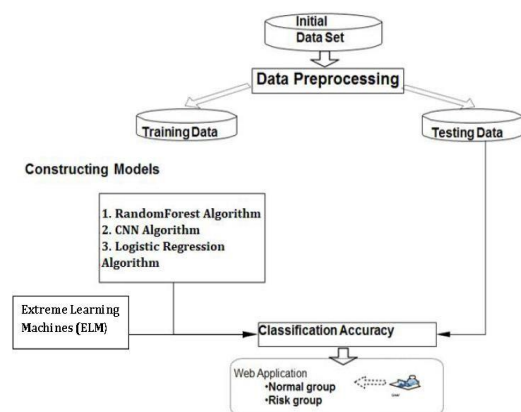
Initial Data Set

Data Preprocessing

Training Data

Testing Data

Constructing Models

1. RandomForest Algorithm
2. CNN Algorithm
3. Logistic Regression Algorithm

Extreme Learning Machines (ELM)

Classification Accuracy

Web Application
•Normal group
•Risk group

User